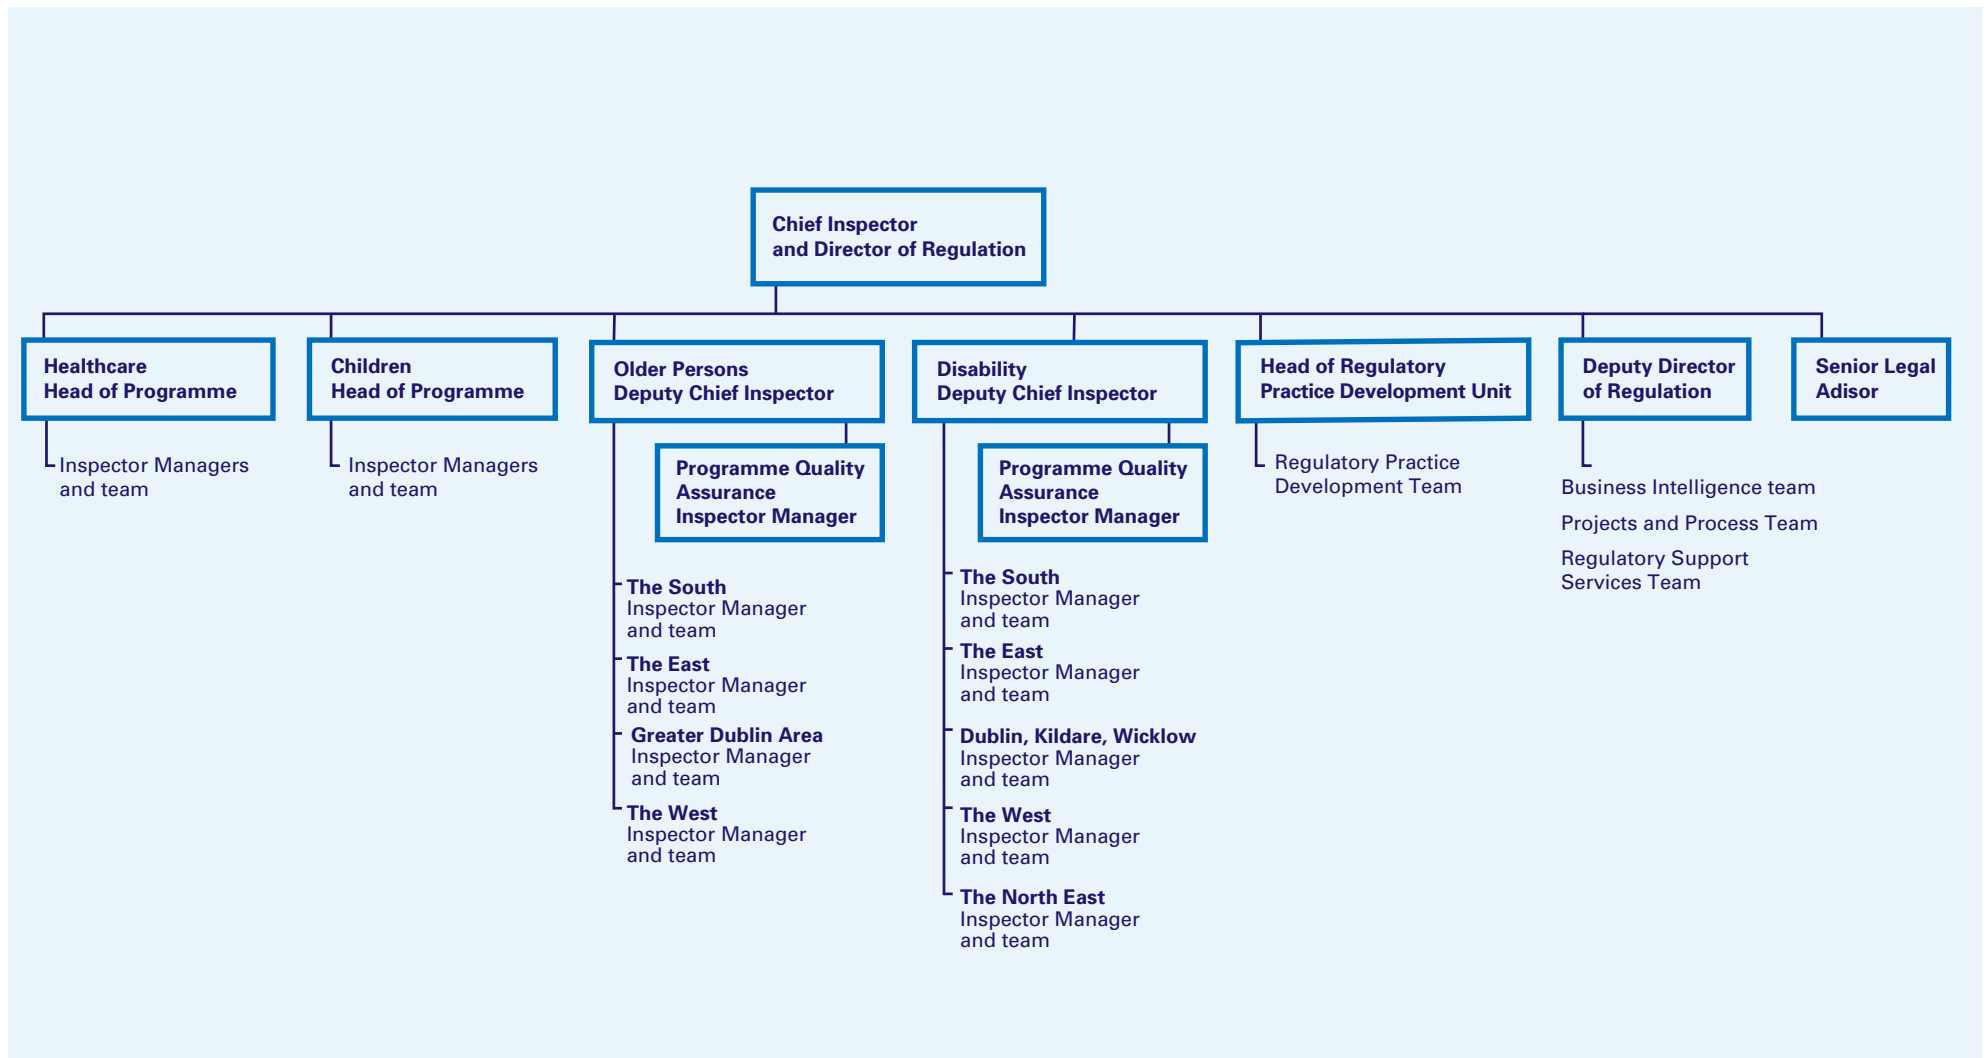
Chief Inspector and Director of Regulation

Healthcare Head of Programme

Inspector Managers and team

Children Head of Programme

Inspector Managers and team

Older Persons Deputy Chief Inspector

Programme Quality Assurance Inspector Manager

The South Inspector Manager and team

The East Inspector Manager and team

Greater Dublin Area Inspector Manager and team

The West Inspector Manager and team

Disability Deputy Chief Inspector

Programme Quality Assurance Inspector Manager

The South Inspector Manager and team

The East Inspector Manager and team

Dublin, Kildare, Wicklow Inspector Manager and team

The West Inspector Manager and team

The North East Inspector Manager and team

Head of Regulatory Practice Development Unit

Regulatory Practice Development Team

Deputy Director of Regulation

Business Intelligence team

Projects and Process Team

Regulatory Support Services Team

Senior Legal Adisor